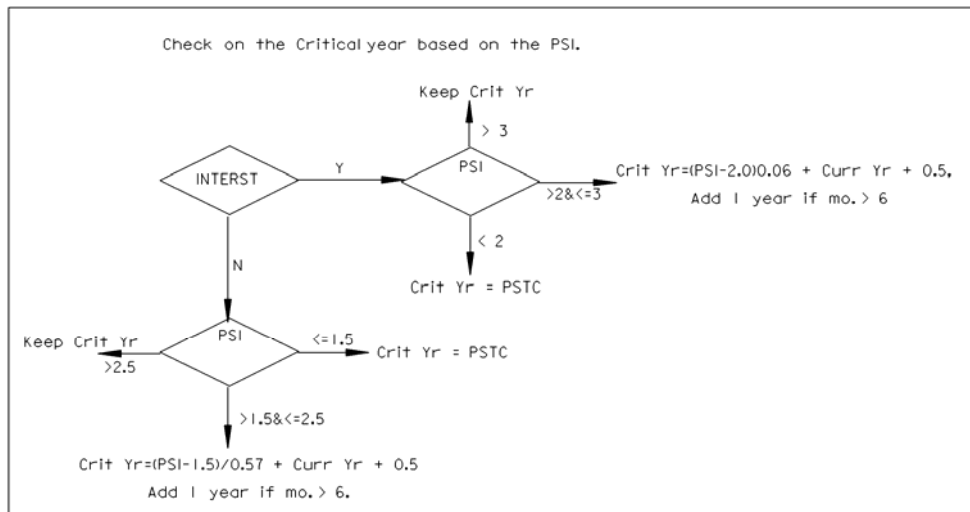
Check on the Critical year based on the PSI.

Keep Crit Yr

> 3

INTERST

Y

PSI

Crit Yr=(PSI-2.0)0.06 + Curr Yr + 0.5.

>2&<=3

Add 1 year if mo. > 6

< 2

N

Crit Yr = PSTC

Keep Crit Yr

PSI

<=1.5

Crit Yr = PSTC

>2.5

>1.5&<=2.5

Crit Yr=(PSI-1.5)/0.57 + Curr Yr + 0.5

Add 1 year if mo. > 6.